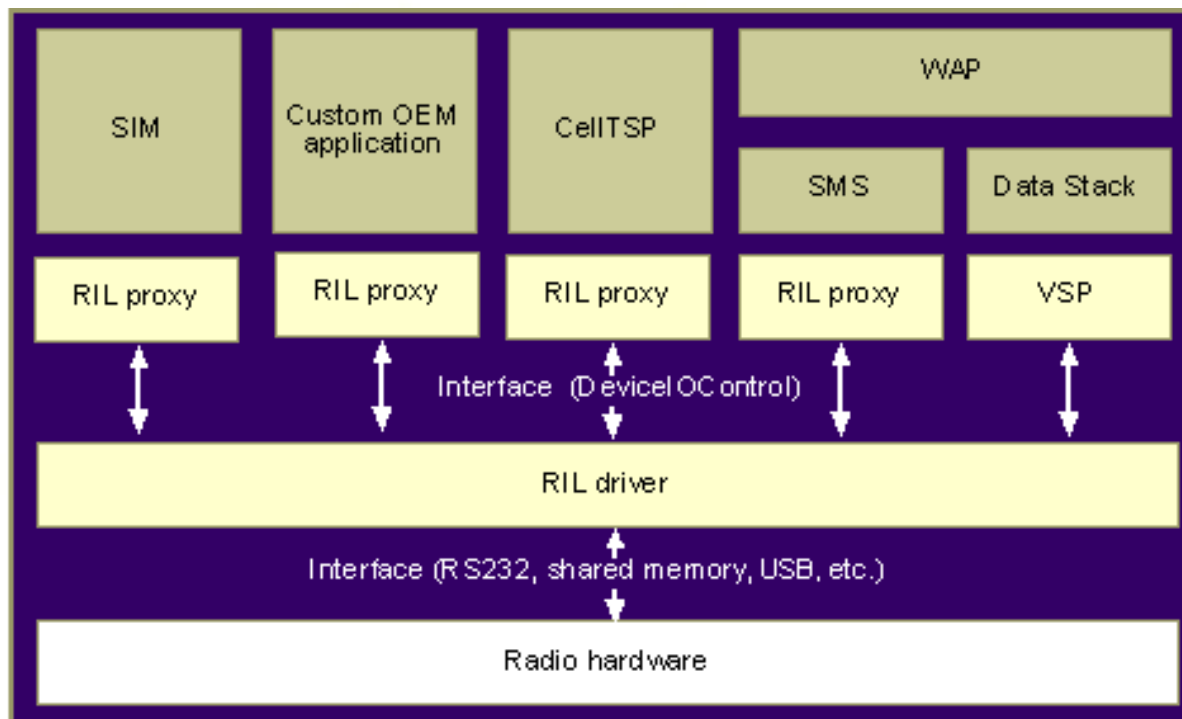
SIM

Custom OEM application

CellTSP

WAP

SMS

Data Stack

RIL proxy

RIL proxy

RIL proxy

RIL proxy

VSP

Interface (DeviceIOControl)

RIL driver

Interface (RS232, shared memory, USB, etc.)

Radio hardware